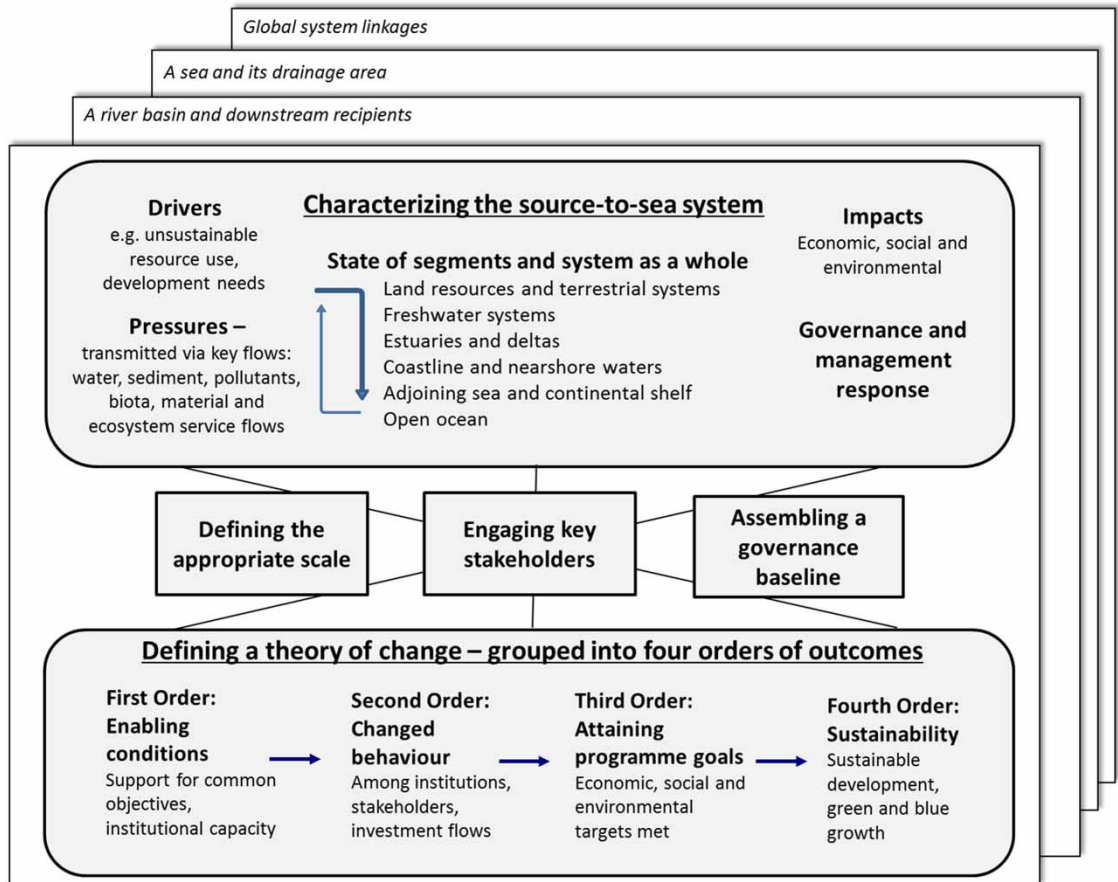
Global system linkages

A sea and its drainage area

A river basin and downstream recipients

Characterizing the source-to-sea system

Drivers
e.g. unsustainable resource use, development needs

Pressures –
transmitted via key flows: water, sediment, pollutants, biota, material and ecosystem service flows

State of segments and system as a whole
Land resources and terrestrial systems
Freshwater systems
Estuaries and deltas
Coastline and nearshore waters
Adjoining sea and continental shelf
Open ocean

Impacts
Economic, social and environmental

Governance and management response

Defining the appropriate scale

Engaging key stakeholders

Assembling a governance baseline

Defining a theory of change – grouped into four orders of outcomes

First Order: Enabling conditions
Support for common objectives, institutional capacity

Second Order: Changed behaviour
Among institutions, stakeholders, investment flows

Third Order: Attaining programme goals
Economic, social and environmental targets met

Fourth Order: Sustainability
Sustainable development, green and blue growth